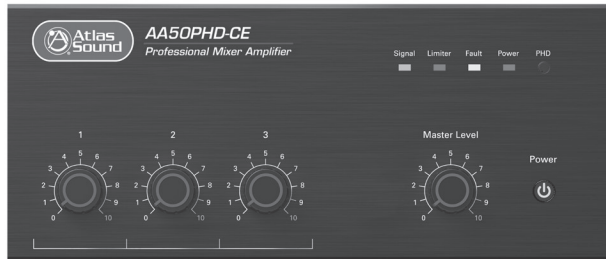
Atlas Sound

AA50PHD-CE
Professional Mixer Amplifier

Signal Limiter Fault Power PHD

1
0 1 2 3 4 5 6 7 8 9 10

2
0 1 2 3 4 5 6 7 8 9 10

3
0 1 2 3 4 5 6 7 8 9 10

Master Level
0 1 2 3 4 5 6 7 8 9 10

Power